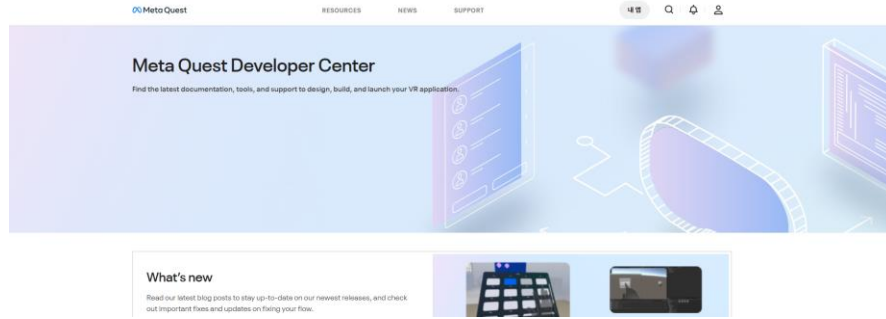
Meta Quest

RESOURCES NEWS SUPPORT

내 앱

Meta Quest Developer Center

Find the latest documentation, tools, and support to design, build, and launch your VR application.

What's new

Read our latest blog posts to stay up-to-date on our newest releases, and check out important fixes and updates on fixing your flow.